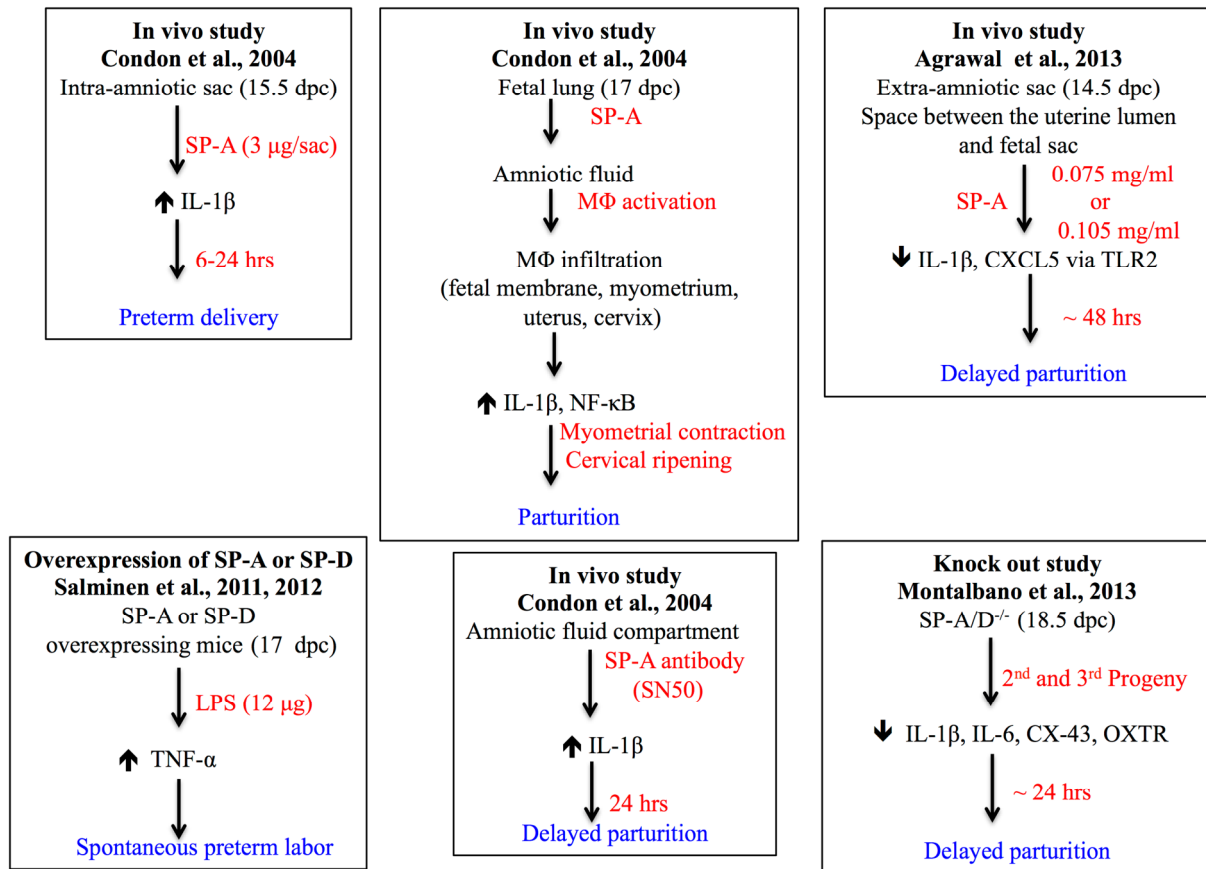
**In vivo study**
**Condon et al., 2004**
Intra-amniotic sac (15.5 dpc)
SP-A (3 μg/sac)
↑ IL-1β
6-24 hrs
Preterm delivery

**In vivo study**
**Condon et al., 2004**
Fetal lung (17 dpc)
SP-A
Amniotic fluid
MΦ activation
MΦ infiltration (fetal membrane, myometrium, uterus, cervix)
↑ IL-1β, NF-κB
Myometrial contraction
Cervical ripening
Parturition

**In vivo study**
**Agrawal et al., 2013**
Extra-amniotic sac (14.5 dpc)
Space between the uterine lumen and fetal sac
SP-A
0.075 mg/ml or 0.105 mg/ml
↓ IL-1β, CXCL5 via TLR2
~ 48 hrs
Delayed parturition

**Overexpression of SP-A or SP-D**
**Salminen et al., 2011, 2012**
SP-A or SP-D overexpressing mice (17 dpc)
LPS (12 μg)
↑ TNF-α
Spontaneous preterm labor

**In vivo study**
**Condon et al., 2004**
Amniotic fluid compartment
SP-A antibody (SN50)
↑ IL-1β
24 hrs
Delayed parturition

**Knock out study**
**Montalbano et al., 2013**
SP-A/D$^{-/-}$ (18.5 dpc)
2$^{nd}$ and 3$^{rd}$ Progeny
↓ IL-1β, IL-6, CX-43, OXTR
~ 24 hrs
Delayed parturition